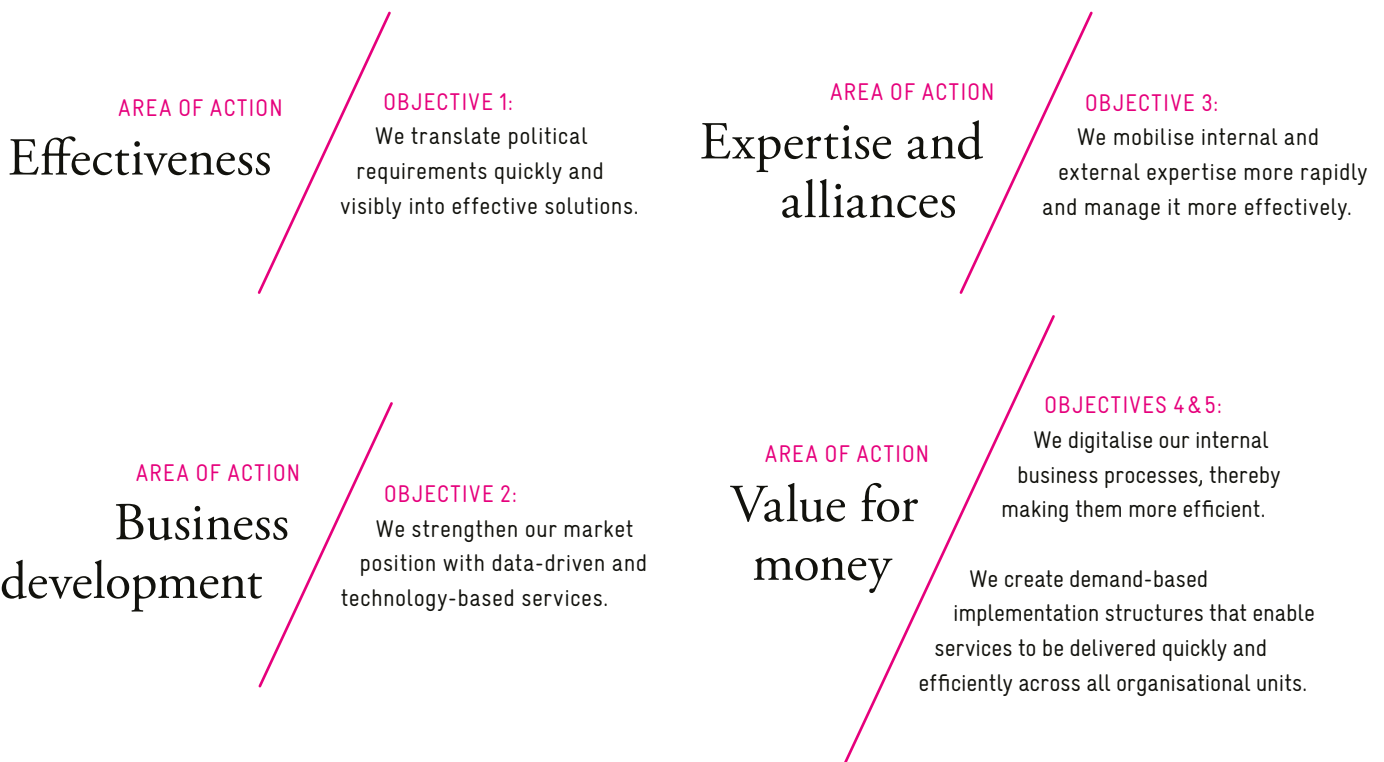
AREA OF ACTION
Effectiveness

OBJECTIVE 1:
We translate political requirements quickly and visibly into effective solutions.

AREA OF ACTION
Expertise and alliances

OBJECTIVE 3:
We mobilise internal and external expertise more rapidly and manage it more effectively.

AREA OF ACTION
Business development

OBJECTIVE 2:
We strengthen our market position with data-driven and technology-based services.

AREA OF ACTION
Value for money

OBJECTIVES 4 & 5:
We digitalise our internal business processes, thereby making them more efficient.

We create demand-based implementation structures that enable services to be delivered quickly and efficiently across all organisational units.